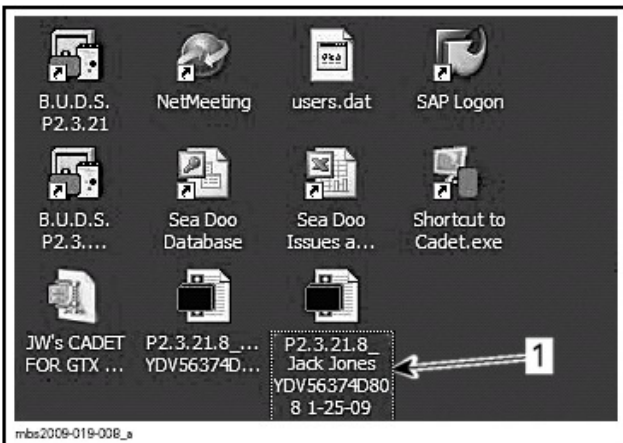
B.U.D.S. P2.3.21

NetMeeting

users.dat

SAP Logon

B.U.D.S. P2.3....

Sea Doo Database

Sea Doo Issues a...

Shortcut to Cadet.exe

JW's CADET FOR GTX ...

P2.3.21.8_... YDV56374D...

P2.3.21.8_ Jack Jones YDV56374D80 8 1-25-09

1

mbs2009-019-008_a